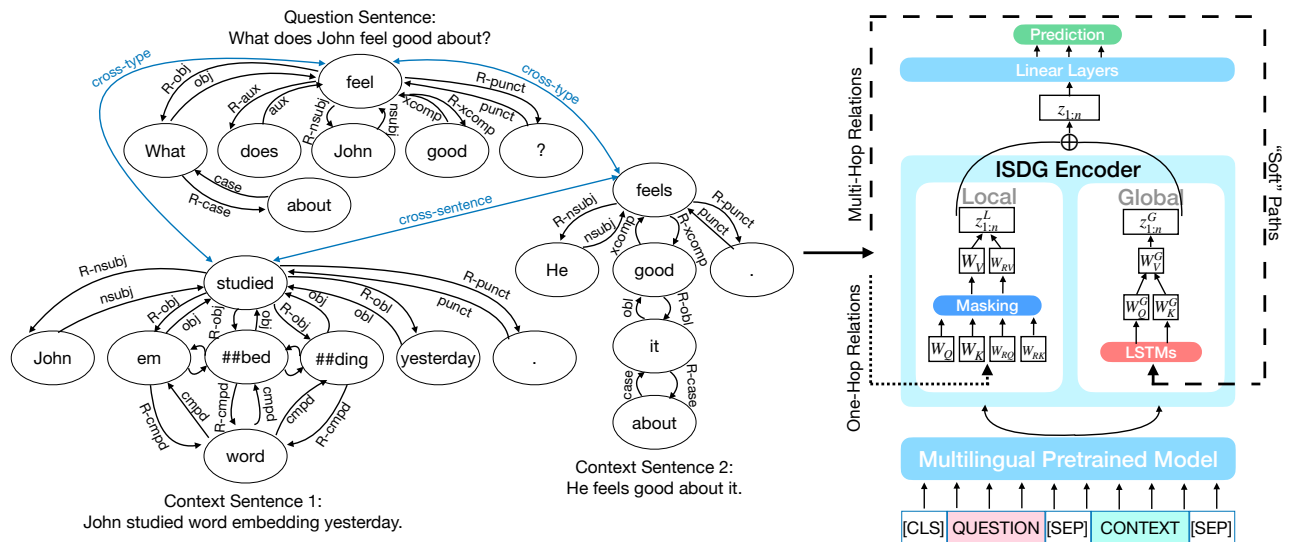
Question Sentence:
What does John feel good about?

cross-type
cross-type
R-obj
obj
feel
R-punct
R-aux
aux
R-nsubj
nsubj
xcomp
R-xcomp
punct
What
does
John
good
?
case
R-case
about
cross-sentence
feels
R-nsubj
nsubj
xcomp
R-xcomp
punct
R-punct
He
good
.
obl
R-obl
it
case
R-case
about
studied
R-nsubj
nsubj
R-obj
obj
R-obj
obj
obj
R-obj
R-obj
obl
R-obl
punct
R-punct
John
em
##bed
##ding
yesterday
.
cmpd
R-cmpd
R-cmpd
cmpd
cmpd
R-cmpd
word

Context Sentence 1:
John studied word embedding yesterday.

Context Sentence 2:
He feels good about it.

Prediction
Linear Layers
$z_{1:n}$
$\oplus$
Multi-Hop Relations
"Soft" Paths
ISDG Encoder
Local
Global
$z^L_{1:n}$
$z^G_{1:n}$
$W_V$
$W_{RV}$
$W^G_V$
Masking
$W^G_Q$
$W^G_K$
One-Hop Relations
$W_Q$
$W_K$
$W_{RQ}$
$W_{RK}$
LSTMs
Multilingual Pretrained Model
[CLS] QUESTION [SEP] CONTEXT [SEP]